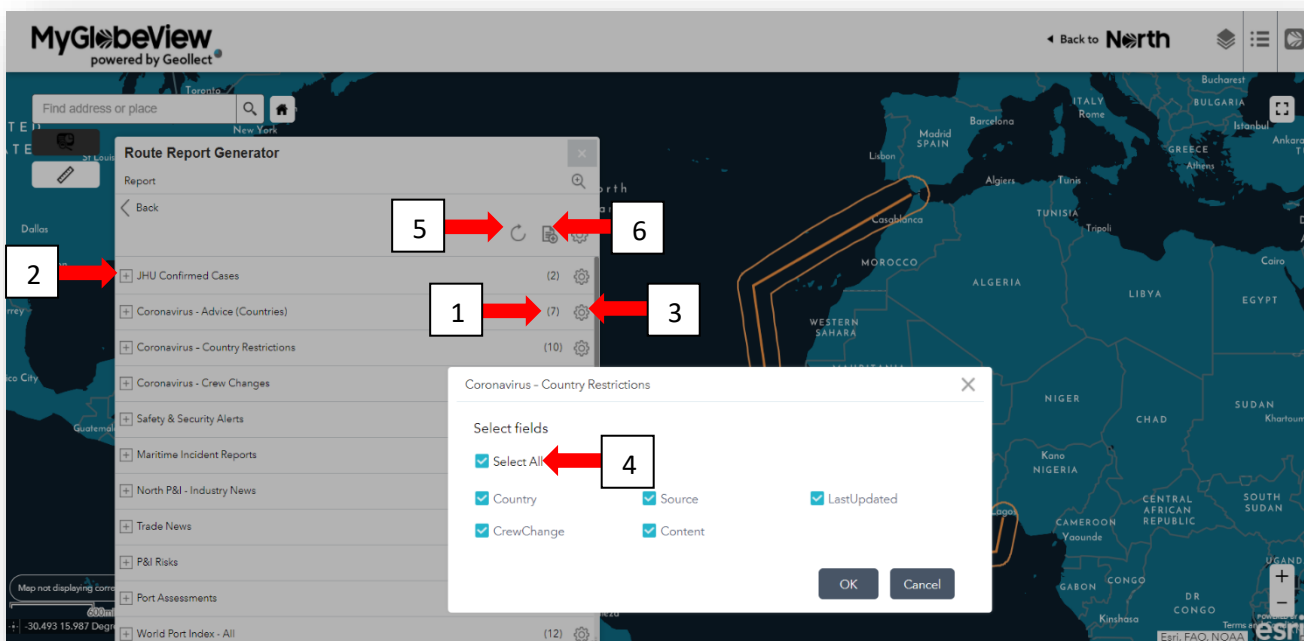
MyGlobeView
powered by Geollect

◂ Back to North

Find address or place

Route Report Generator
Report
Back

5
6
2
JHU Confirmed Cases (2)
1
3
Coronavirus - Advice (Countries) (7)
Coronavirus - Country Restrictions (10)
Coronavirus - Crew Changes
Safety & Security Alerts
Maritime Incident Reports
North P&I - Industry News
Trade News
P&I Risks
Port Assessments
World Port Index - All (12)

Coronavirus - Country Restrictions
Select fields
4
Select All
Country
Source
LastUpdated
CrewChange
Content
OK
Cancel

Map not displaying corre
-30.493 15.987 Degr

Toronto
New York
Dallas
Madrid
SPAIN
Lisbon
Barcelona
ITALY
Rome
Bucharest
BULGARIA
Istanbul
Ankara
GREECE
Athens
Algiers
Tunis
TUNISIA
Tripoli
Casablanca
MOROCCO
ALGERIA
LIBYA
EGYPT
Cairo
WESTERN SAHARA
NIGER
CHAD
SUDAN
Khartoum
Kano
NIGERIA
CAMEROON
Yaounde
CENTRAL AFRICAN REPUBLIC
SOUTH SUDAN
GABON
CONGO
DR CONGO
Kinshasa
Lagos
Esri, FAO, NOAA
esri